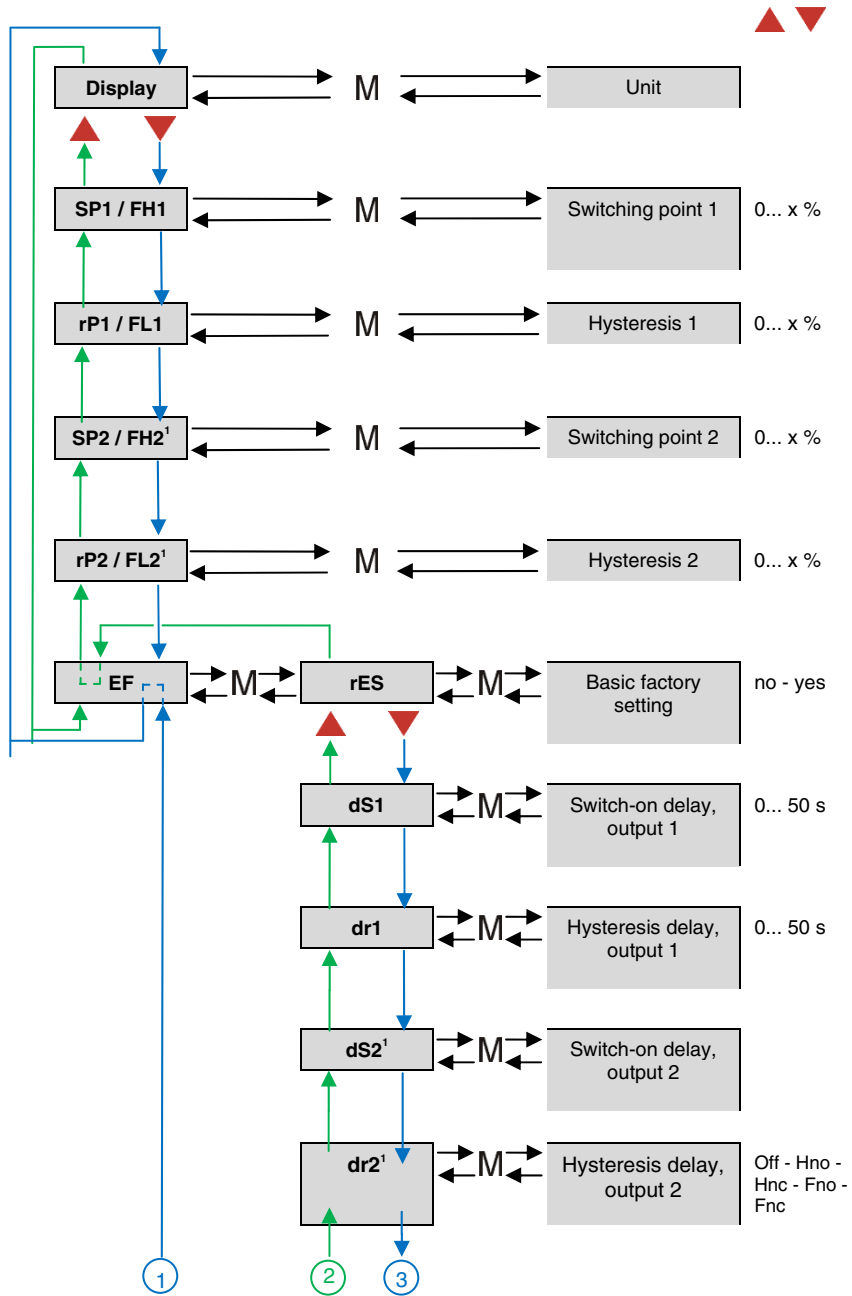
Display
M
Unit

SP1 / FH1
M
Switching point 1
0... x %

rP1 / FL1
M
Hysteresis 1
0... x %

SP2 / FH2$^1$
M
Switching point 2
0... x %

rP2 / FL2$^1$
M
Hysteresis 2
0... x %

EF
M
rES
M
Basic factory setting
no - yes

dS1
M
Switch-on delay, output 1
0... 50 s

dr1
M
Hysteresis delay, output 1
0... 50 s

dS2$^1$
M
Switch-on delay, output 2

dr2$^1$
M
Hysteresis delay, output 2
Off - Hno - Hnc - Fno - Fnc

1
2
3